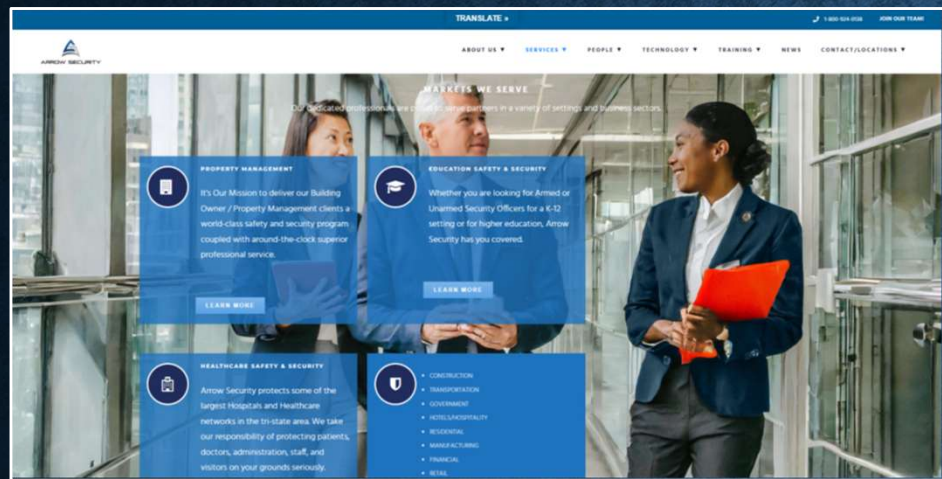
TRANSLATE »

1-800-524-3126 JOIN OUR TEAM!

ARROW SECURITY

ABOUT US ▼ SERVICES ▼ PEOPLE ▼ TECHNOLOGY ▼ TRAINING ▼ NEWS CONTACT/LOCATIONS ▼

MARKETS WE SERVE

Our dedicated professionals are trained to serve partners in a variety of settings and business sectors.

PROPERTY MANAGEMENT

It's Our Mission to deliver our Building Owner / Property Management clients a world-class safety and security program coupled with around-the-clock superior professional service.

LEARN MORE

EDUCATION SAFETY & SECURITY

Whether you are looking for Armed or Unarmed Security Officers for a K-12 setting or for higher education, Arrow Security has you covered.

LEARN MORE

HEALTHCARE SAFETY & SECURITY

Arrow Security protects some of the largest Hospitals and Healthcare networks in the tri-state area. We take our responsibility of protecting patients, doctors, administration, staff, and visitors on your grounds seriously.

• CONSTRUCTION
• TRANSPORTATION
• GOVERNMENT
• HOTELS/HOSPITALITY
• RESIDENTIAL
• MANUFACTURING
• FINANCIAL
• RETAIL